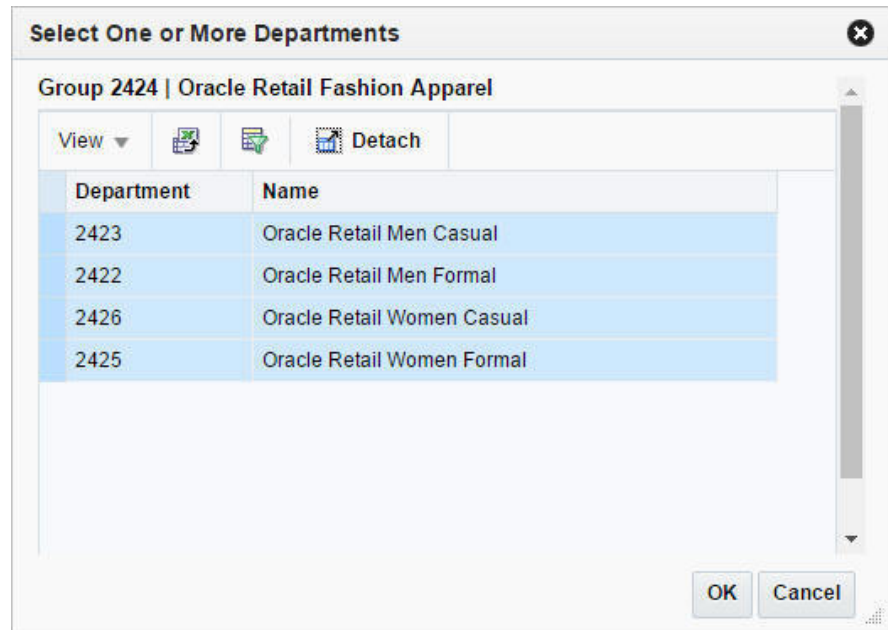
Select One or More Departments

Group 2424 | Oracle Retail Fashion Apparel

View Detach

| Department | Name |
|---|---|
| 2423 | Oracle Retail Men Casual |
| 2422 | Oracle Retail Men Formal |
| 2426 | Oracle Retail Women Casual |
| 2425 | Oracle Retail Women Formal |

OK Cancel